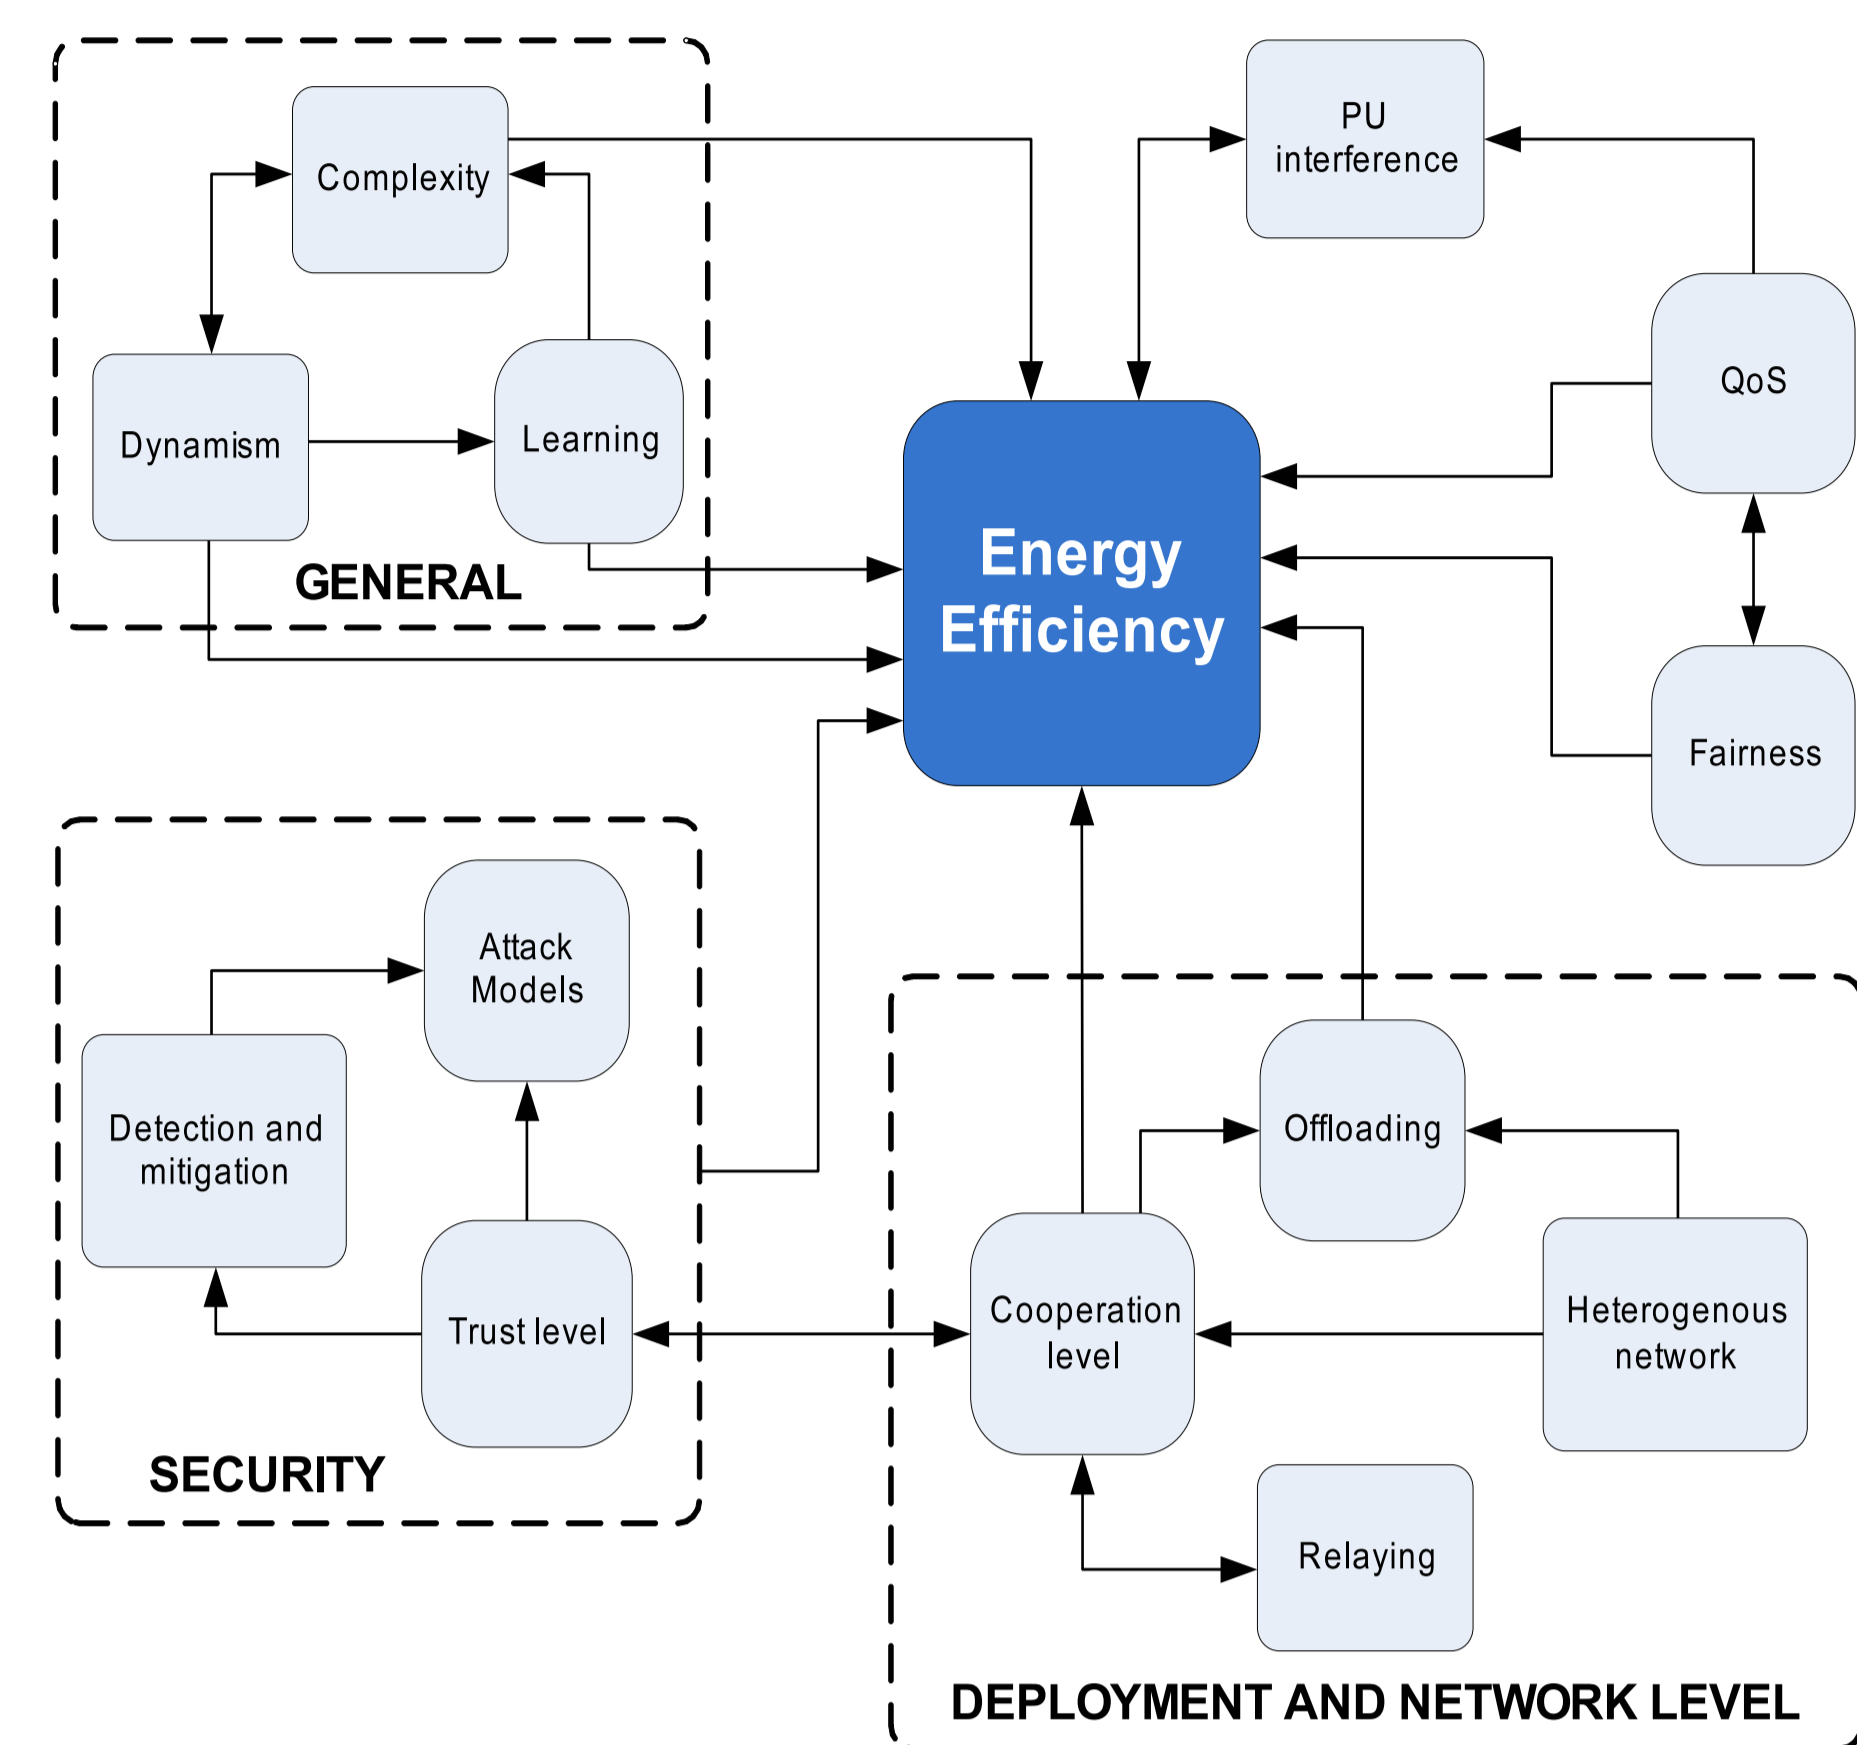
Complexity

Dynamism

Learning

GENERAL

PU interference

QoS

Energy Efficiency

Fairness

Attack Models

Detection and mitigation

Trust level

SECURITY

Offloading

Cooperation level

Heterogenous network

Relaying

DEPLOYMENT AND NETWORK LEVEL